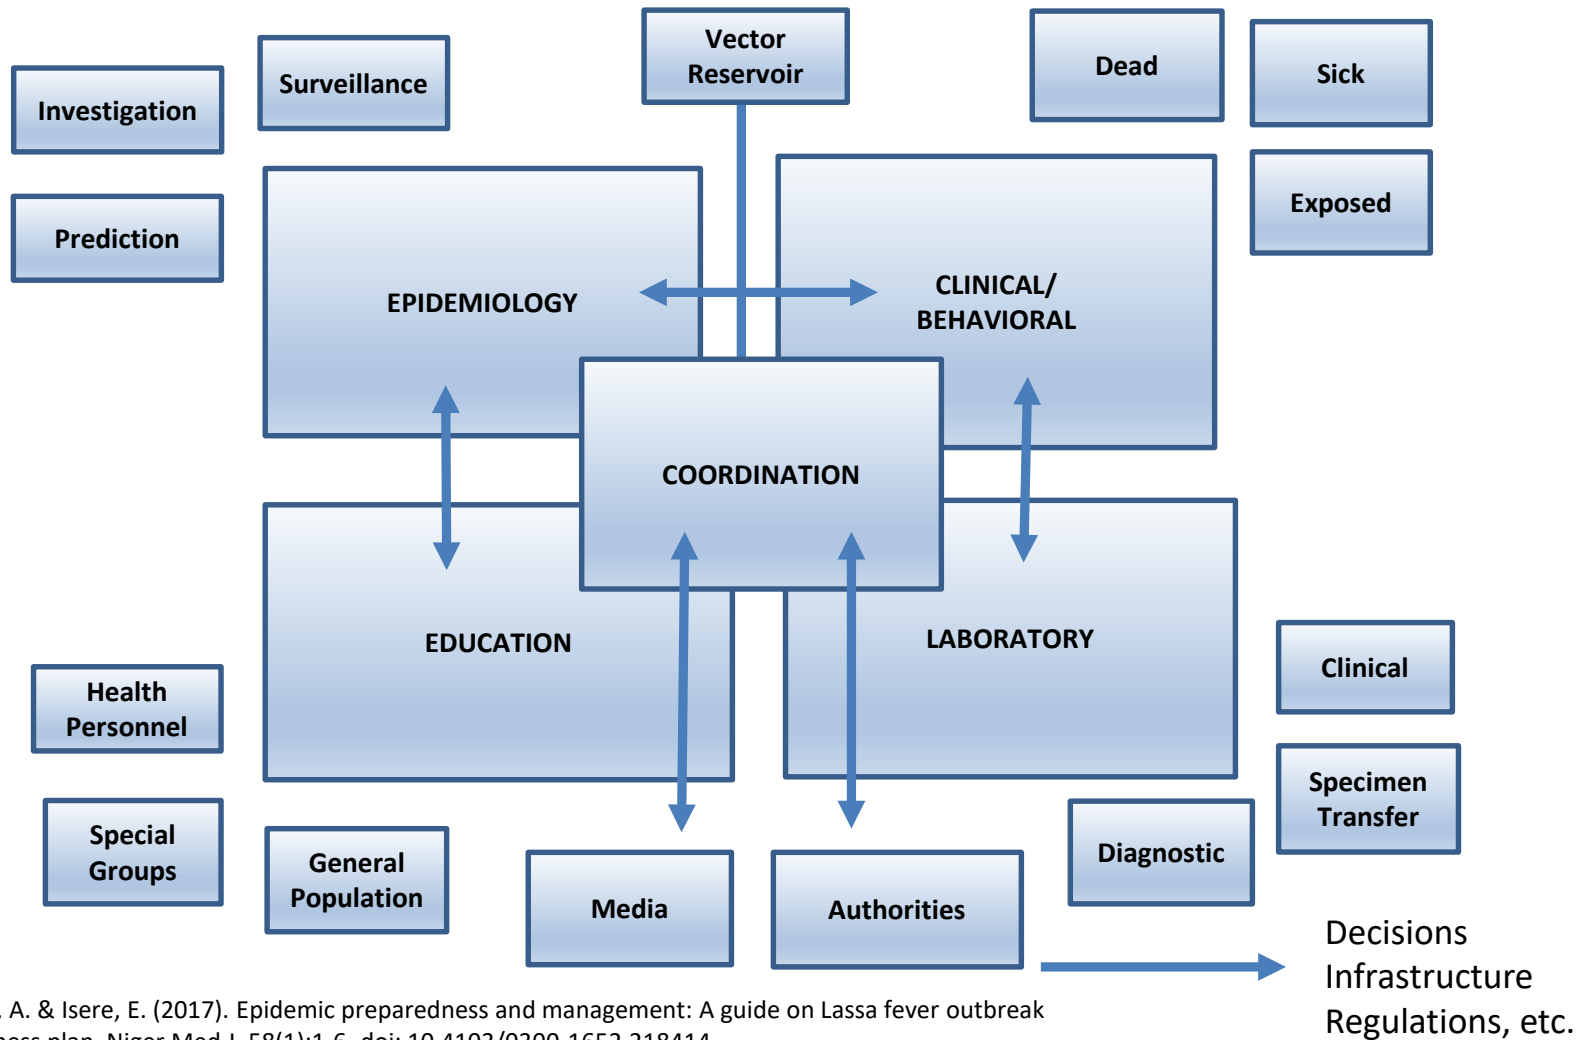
Investigation

Surveillance

Vector Reservoir

Dead

Sick

Prediction

Exposed

EPIDEMIOLOGY

CLINICAL/ BEHAVIORAL

COORDINATION

EDUCATION

LABORATORY

Clinical

Health Personnel

Specimen Transfer

Special Groups

General Population

Media

Authorities

Diagnostic

Decisions
Infrastructure
Regulations, etc.

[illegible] A. & Isere, E. (2017). Epidemic preparedness and management: A guide on Lassa fever outbreak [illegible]ness plan. Niger Med J. 58(1):1-6. doi: 10.4103/0300-1652.218414.